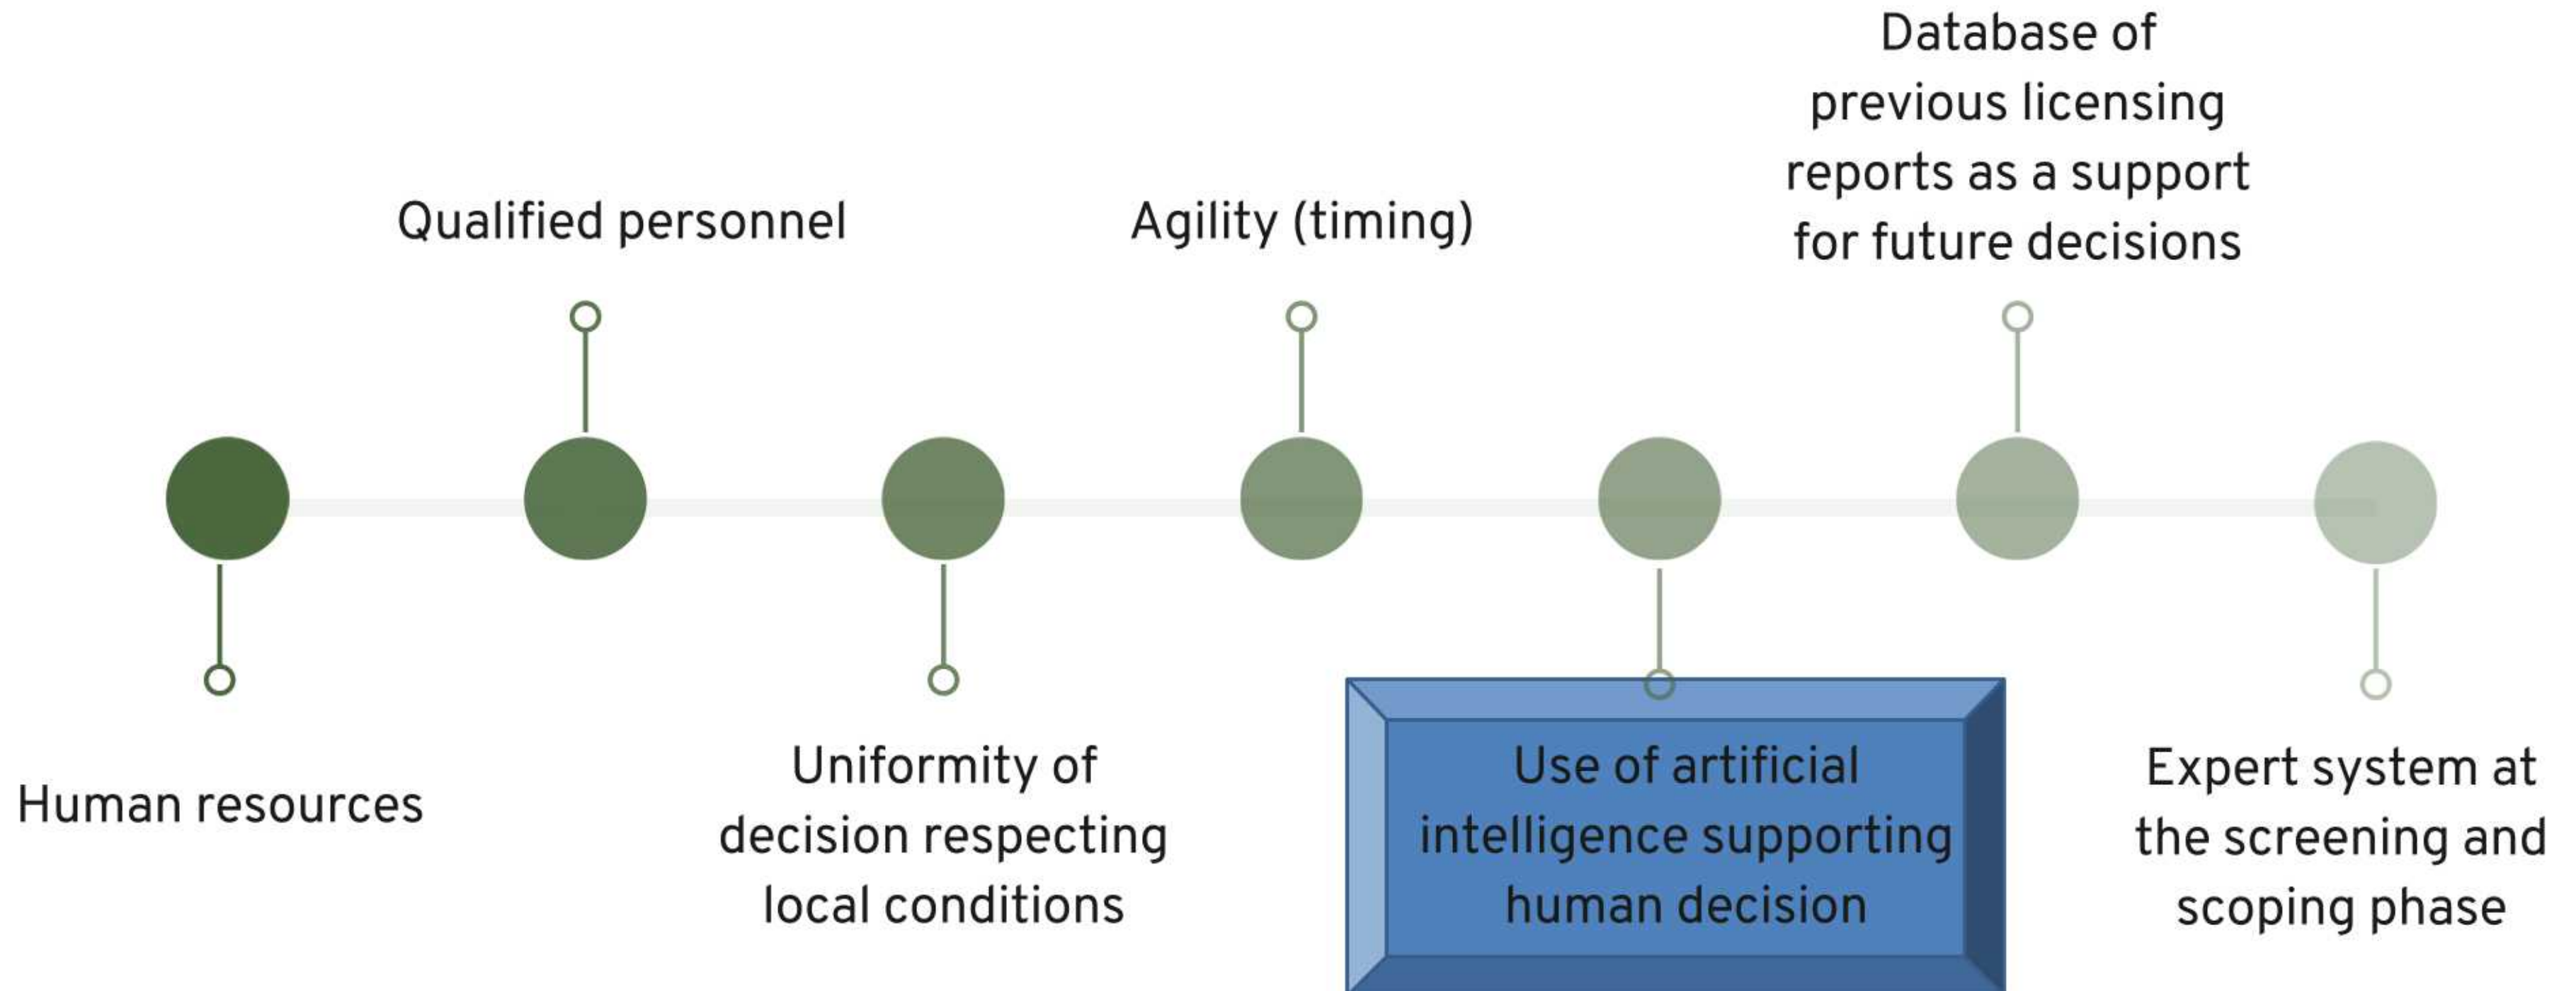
Human resources

Qualified personnel

Uniformity of decision respecting local conditions

Agility (timing)

Use of artificial intelligence supporting human decision

Database of previous licensing reports as a support for future decisions

Expert system at the screening and scoping phase